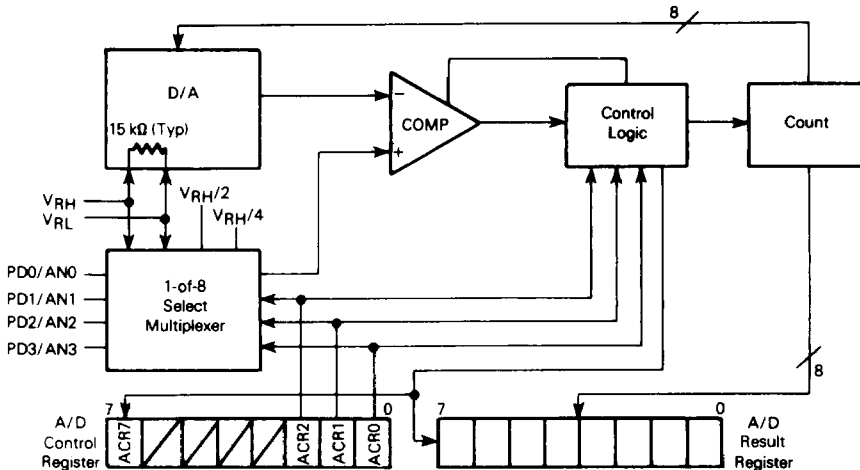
8

D/A

15 kΩ (Typ)

COMP

Control Logic

Count

$V_{RH}$

$V_{RL}$

$V_{RH}/2$

$V_{RH}/4$

PD0/AN0

PD1/AN1

PD2/AN2

PD3/AN3

1-of-8 Select Multiplexer

8

A/D Control Register

7

ACR7

ACR2

ACR1

ACR0

0

7

0

A/D Result Register